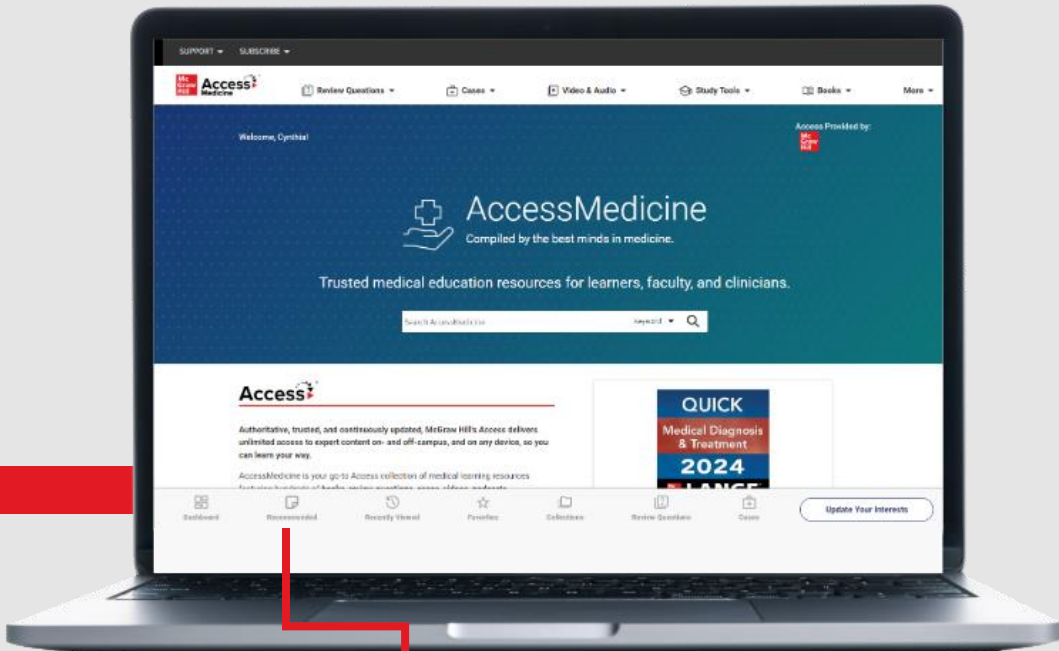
SUPPORT ▾ SUBSCRIBE ▾

Mc Graw Hill Access Medicine

Review Questions ▾ Cases ▾ Video & Audio ▾ Study Tools ▾ Books ▾ More ▾

Welcome, Cynthia!

Access Provided by:

Mc Graw Hill

AccessMedicine

Compiled by the best minds in medicine.

Trusted medical education resources for learners, faculty, and clinicians.

Search AccessMedicine Keyword ▾

Access

Authoritative, trusted, and continuously updated, McGraw Hill's Access delivers unlimited access to expert content on- and off-campus, and on any device, so you can learn your way.

AccessMedicine is your go-to Access collection of medical learning resources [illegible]

QUICK

Medical Diagnosis & Treatment

2024

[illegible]

Dashboard Recommended Recently Viewed Favorites Collections Review Questions Cases

Update Your Interests